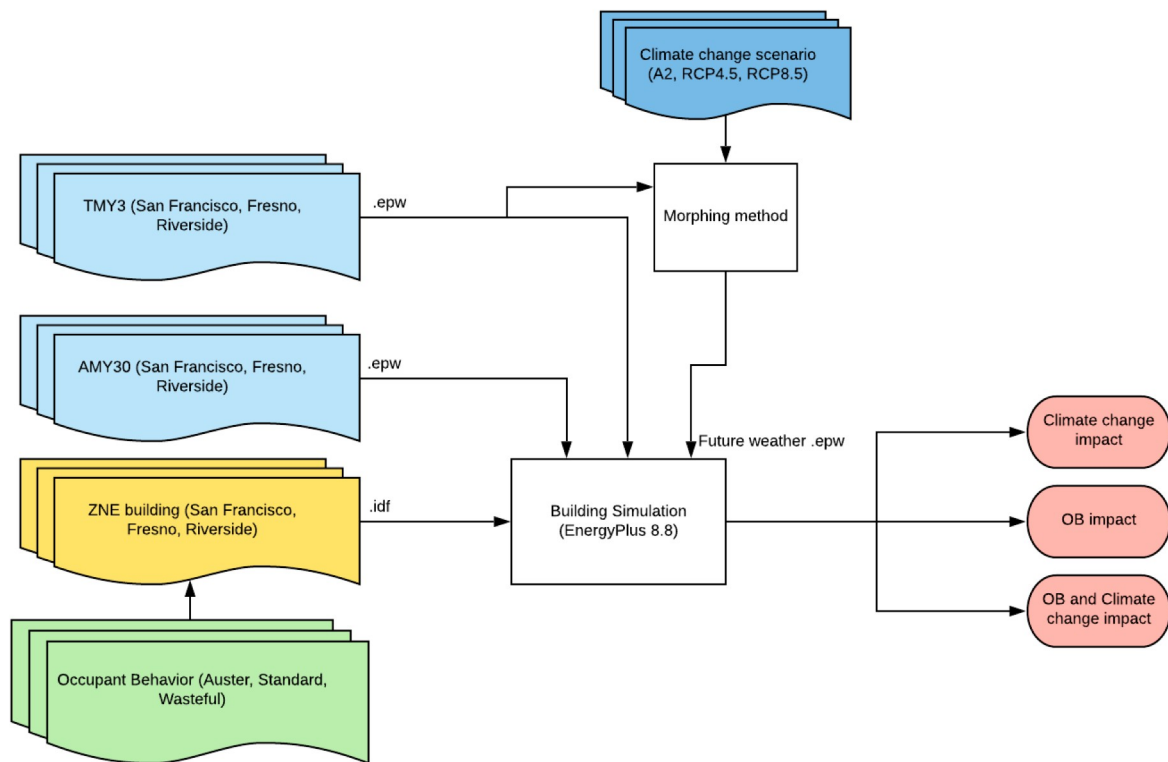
Climate change scenario (A2, RCP4.5, RCP8.5)

TMY3 (San Francisco, Fresno, Riverside)

.epw

Morphing method

AMY30 (San Francisco, Fresno, Riverside)

.epw

Future weather .epw

ZNE building (San Francisco, Fresno, Riverside)

.idf

Building Simulation (EnergyPlus 8.8)

Climate change impact

OB impact

OB and Climate change impact

Occupant Behavior (Auster, Standard, Wasteful)